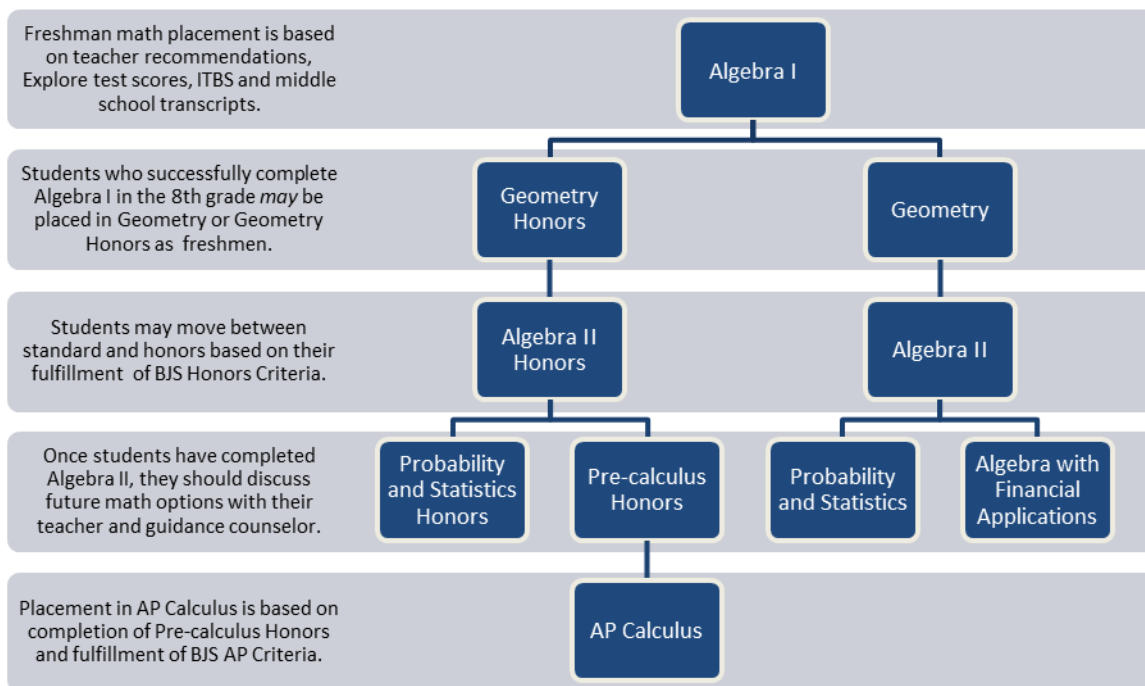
Freshman math placement is based on teacher recommendations, Explore test scores, ITBS and middle school transcripts.

Algebra I

Students who successfully complete Algebra I in the 8th grade *may* be placed in Geometry or Geometry Honors as freshmen.

Geometry Honors

Geometry

Students may move between standard and honors based on their fulfillment of BJS Honors Criteria.

Algebra II Honors

Algebra II

Once students have completed Algebra II, they should discuss future math options with their teacher and guidance counselor.

Probability and Statistics Honors

Pre-calculus Honors

Probability and Statistics

Algebra with Financial Applications

Placement in AP Calculus is based on completion of Pre-calculus Honors and fulfillment of BJS AP Criteria.

AP Calculus